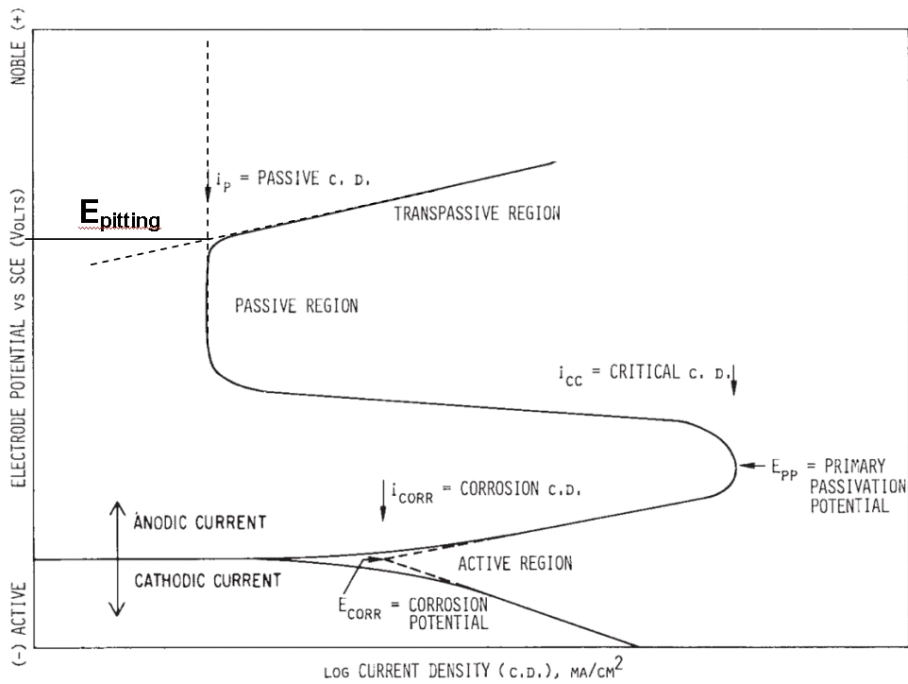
NOBLE (+)

ELECTRODE POTENTIAL vs SCE (VOLTS)

(-) ACTIVE

$E_{pitting}$

$i_P$ = PASSIVE C. D.

TRANSPASSIVE REGION

PASSIVE REGION

$i_{CC}$ = CRITICAL C. D.

$E_{PP}$ = PRIMARY PASSIVATION POTENTIAL

$i_{CORR}$ = CORROSION C.D.

ANODIC CURRENT

CATHODIC CURRENT

ACTIVE REGION

$E_{CORR}$ = CORROSION POTENTIAL

LOG CURRENT DENSITY (C.D.), MA/CM$^2$